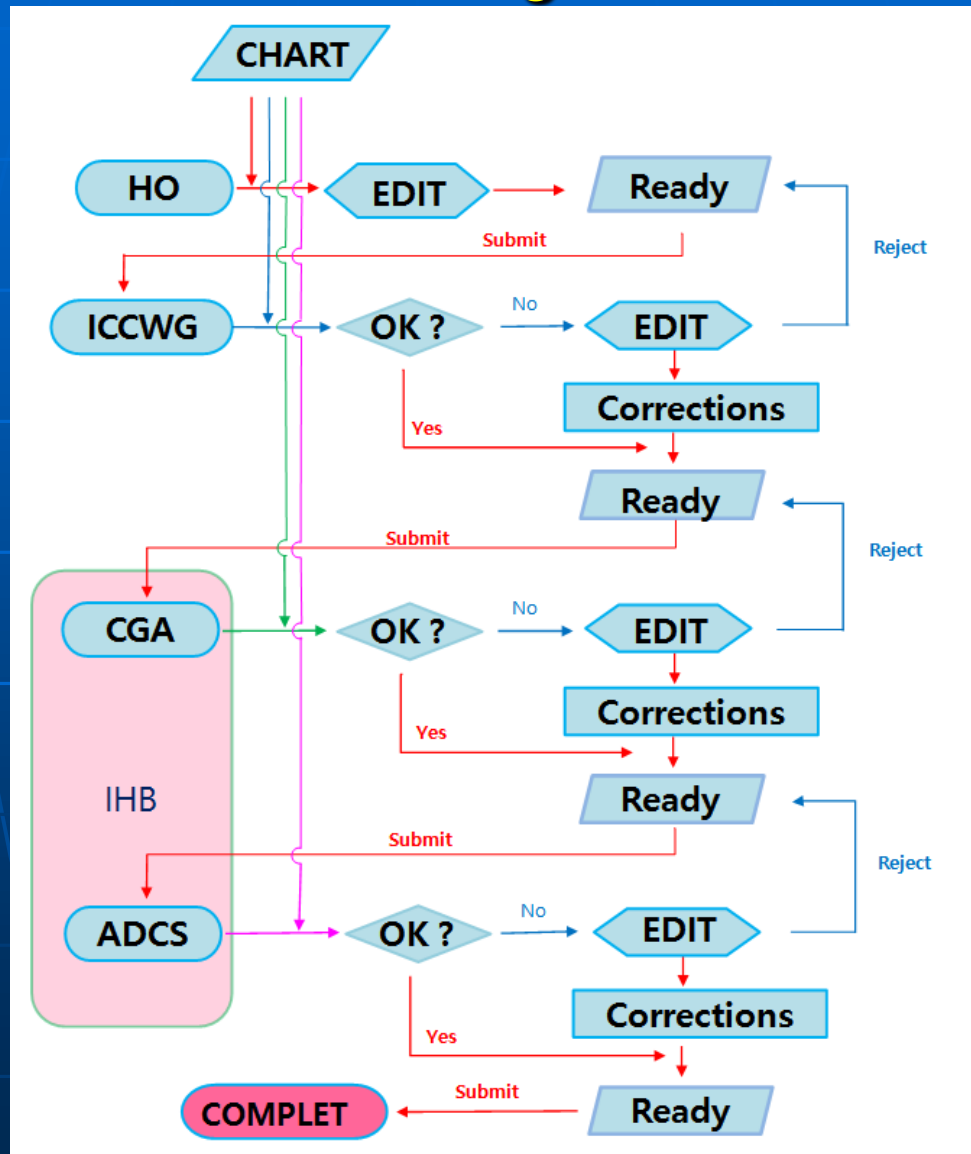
CHART

HO
EDIT
Ready
Submit
Reject

ICCWG
OK ?
No
EDIT
Corrections
Yes
Ready
Submit
Reject

IHB
CGA
OK ?
No
EDIT
Corrections
Yes
Ready
Submit
Reject

ADCS
OK ?
No
EDIT
Corrections
Yes
Submit
COMPLET
Ready